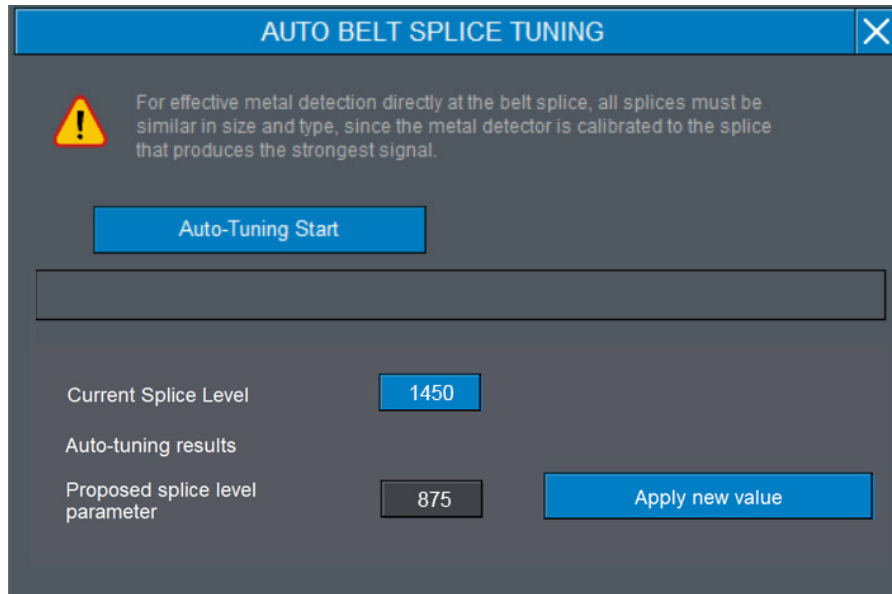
AUTO BELT SPLICE TUNING

X

For effective metal detection directly at the belt splice, all splices must be similar in size and type, since the metal detector is calibrated to the splice that produces the strongest signal.

Auto-Tuning Start

Current Splice Level

1450

Auto-tuning results

Proposed splice level parameter

875

Apply new value